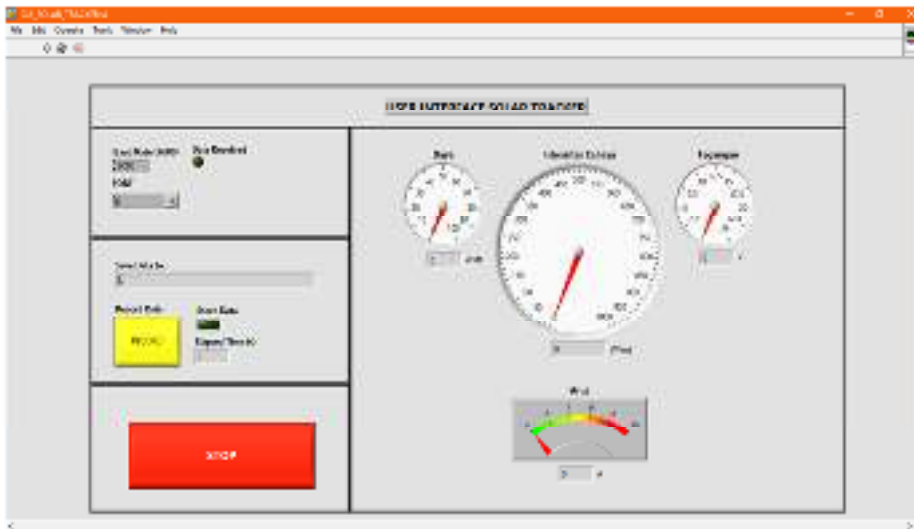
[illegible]

File Edit Operate Tools Window Help

USER INTERFACE SOLAR TRACKER

Baud Rate (bit/s)
Data Received
VISA

Serial Write
Record Data
RECORD
Save Data
Elapsed Time (s)

STOP

Suhu
Intensitas Cahaya
Tegangan

Watt